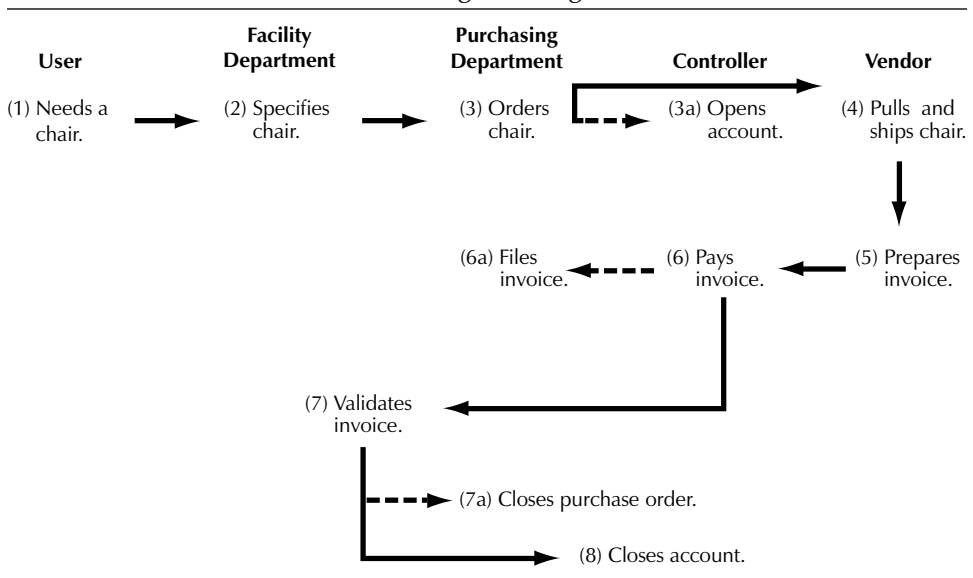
User

Facility Department

Purchasing Department

Controller

Vendor

(1) Needs a chair.

(2) Specifies chair.

(3) Orders chair.

(3a) Opens account.

(4) Pulls and ships chair.

(5) Prepares invoice.

(6) Pays invoice.

(6a) Files invoice.

(7) Validates invoice.

(7a) Closes purchase order.

(8) Closes account.